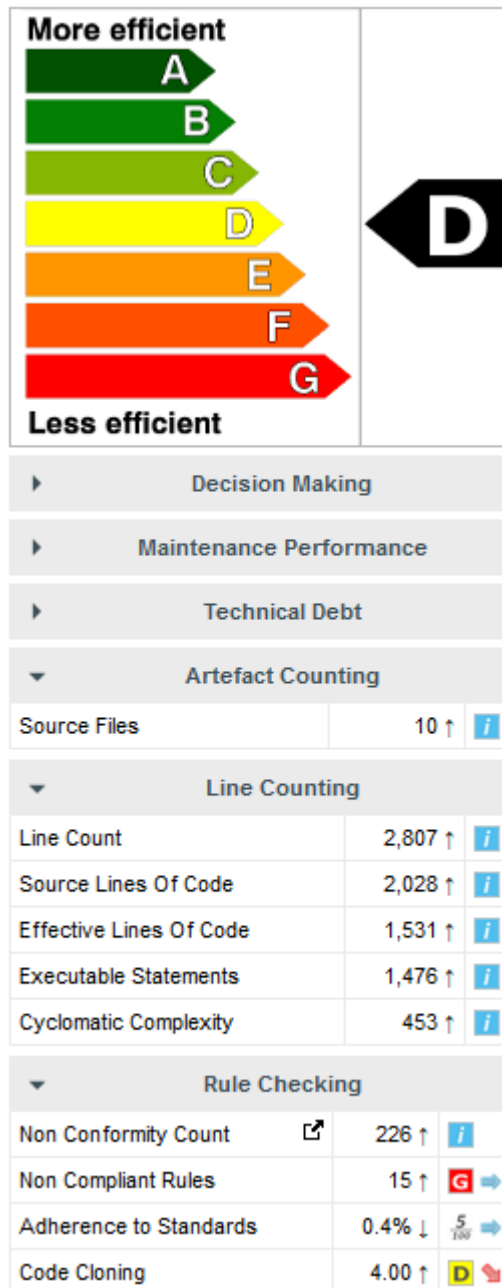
More efficient

A

B

C

D

E

F

G

Less efficient

D

Decision Making

Maintenance Performance

Technical Debt

Artefact Counting

| Source Files | 10 ↑ | i |
|---|---|---|

Line Counting

| Line Count | 2,807 ↑ | i |
|---|---|---|
| Source Lines Of Code | 2,028 ↑ | i |
| Effective Lines Of Code | 1,531 ↑ | i |
| Executable Statements | 1,476 ↑ | i |
| Cyclomatic Complexity | 453 ↑ | i |

Rule Checking

| Non Conformity Count | 226 ↑ | i |
|---|---|---|
| Non Compliant Rules | 15 ↑ | G |
| Adherence to Standards | 0.4% ↓ | $\frac{5}{100}$ |
| Code Cloning | 4.00 ↑ | D |